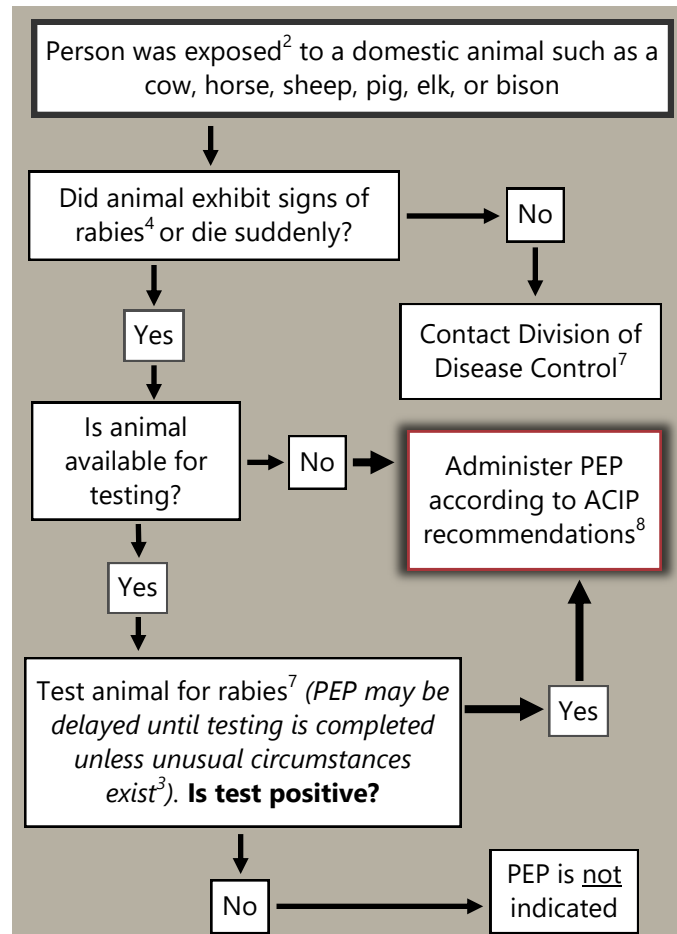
Person was exposed$^2$ to a domestic animal such as a cow, horse, sheep, pig, elk, or bison

Did animal exhibit signs of rabies$^4$ or die suddenly?

No

Contact Division of Disease Control$^7$

Yes

Is animal available for testing?

No

Administer PEP according to ACIP recommendations$^8$

Yes

Test animal for rabies$^7$ *(PEP may be delayed until testing is completed unless unusual circumstances exist$^3$)*. **Is test positive?**

Yes

No

PEP is not indicated